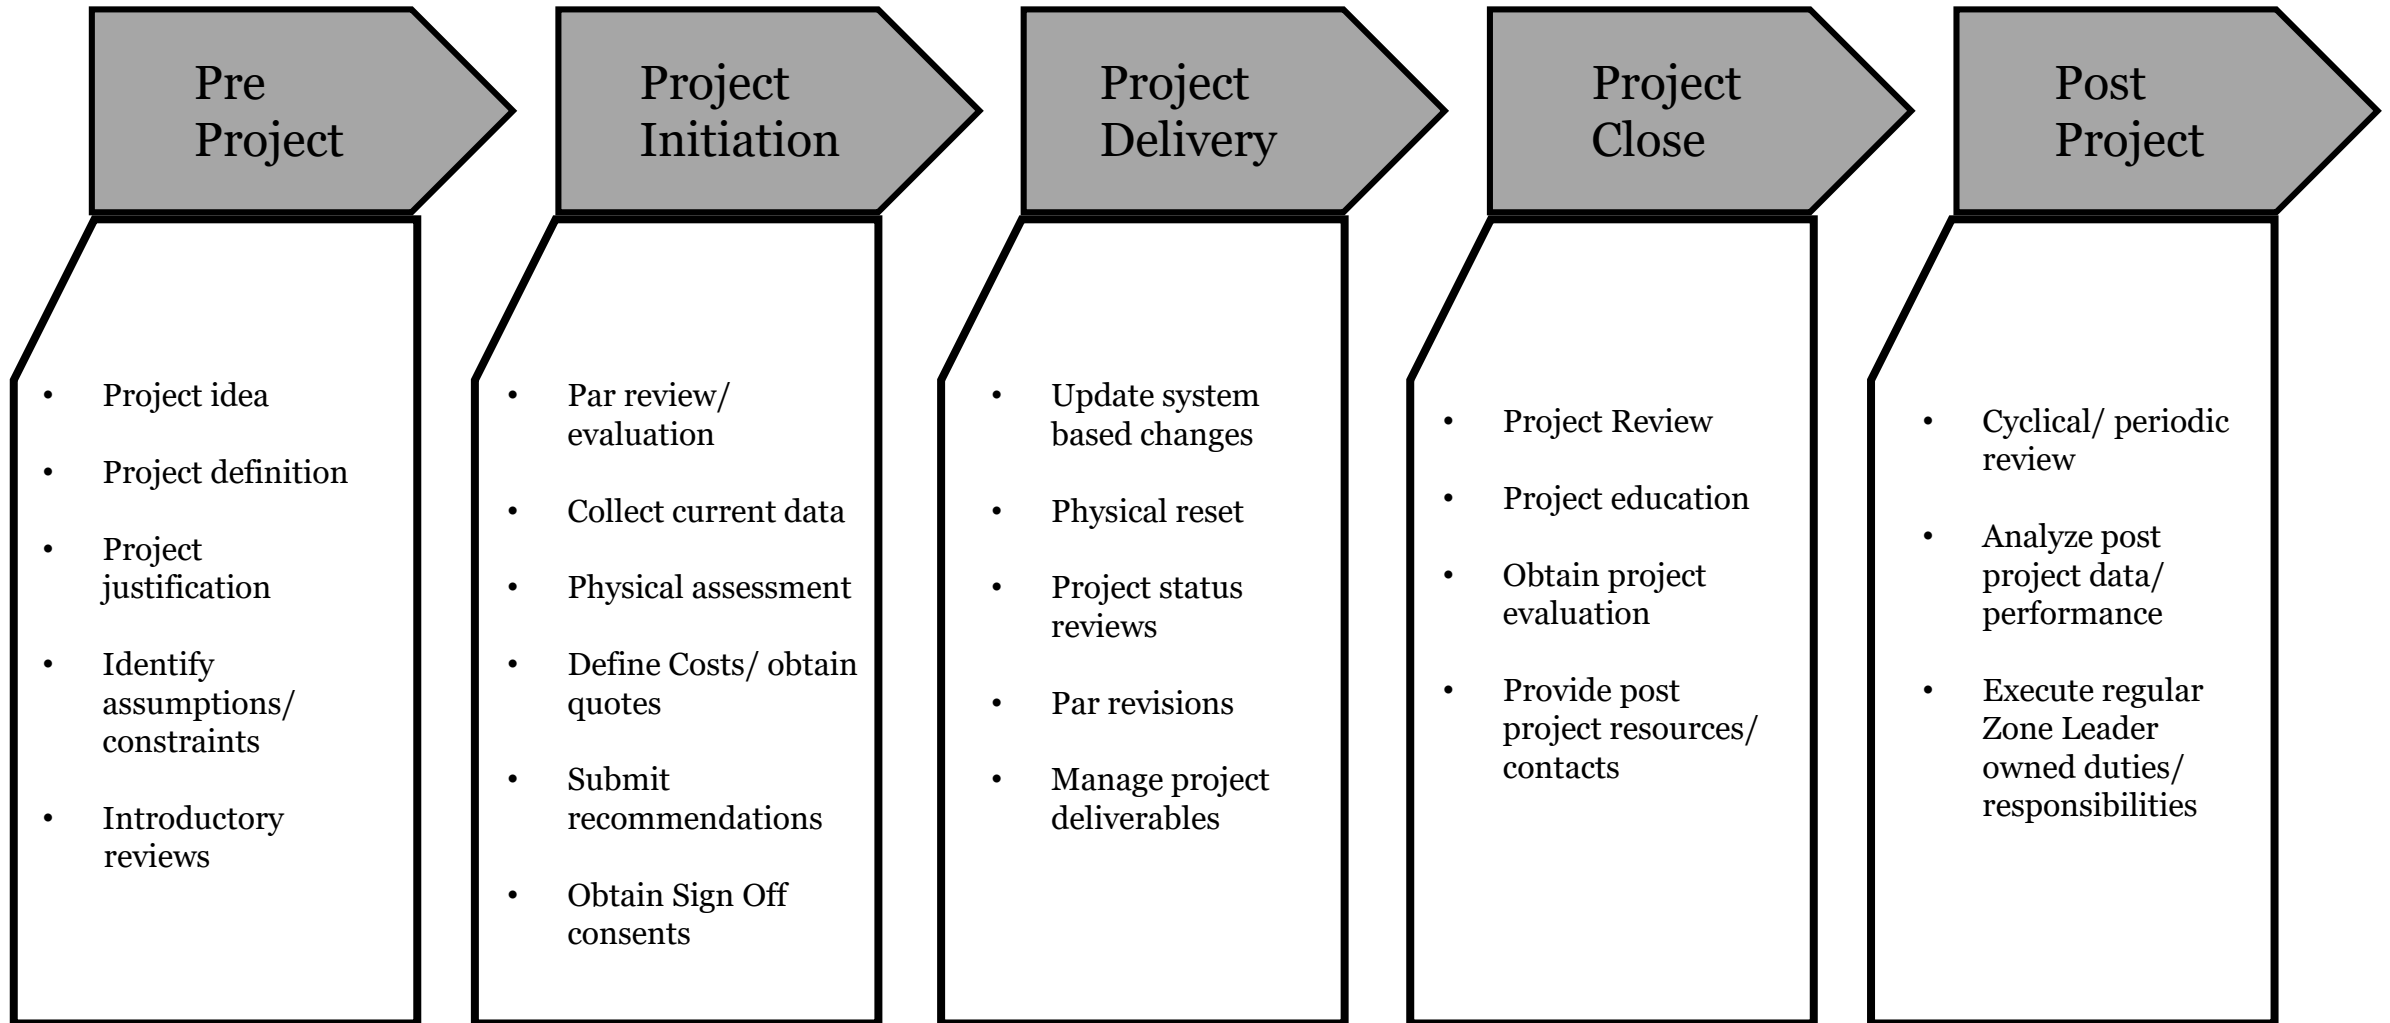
Pre Project

- Project idea
- Project definition
- Project justification
- Identify assumptions/ constraints
- Introductory reviews

Project Initiation

- Par review/ evaluation
- Collect current data
- Physical assessment
- Define Costs/ obtain quotes
- Submit recommendations
- Obtain Sign Off consents

Project Delivery

- Update system based changes
- Physical reset
- Project status reviews
- Par revisions
- Manage project deliverables

Project Close

- Project Review
- Project education
- Obtain project evaluation
- Provide post project resources/ contacts

Post Project

- Cyclical/ periodic review
- Analyze post project data/ performance
- Execute regular Zone Leader owned duties/ responsibilities